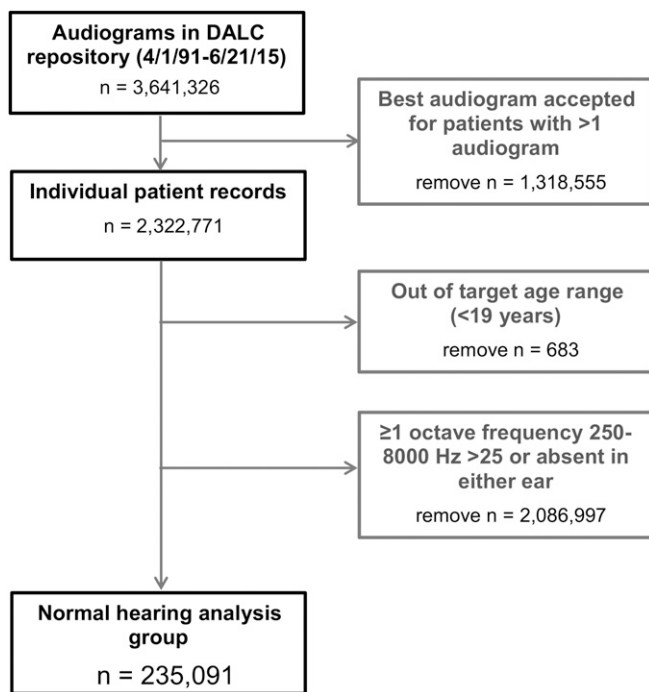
Audiograms in DALC repository (4/1/91-6/21/15)
n = 3,641,326

Best audiogram accepted for patients with >1 audiogram
remove n = 1,318,555

Individual patient records
n = 2,322,771

Out of target age range (<19 years)
remove n = 683

≥1 octave frequency 250-8000 Hz >25 or absent in either ear
remove n = 2,086,997

Normal hearing analysis group
n = 235,091